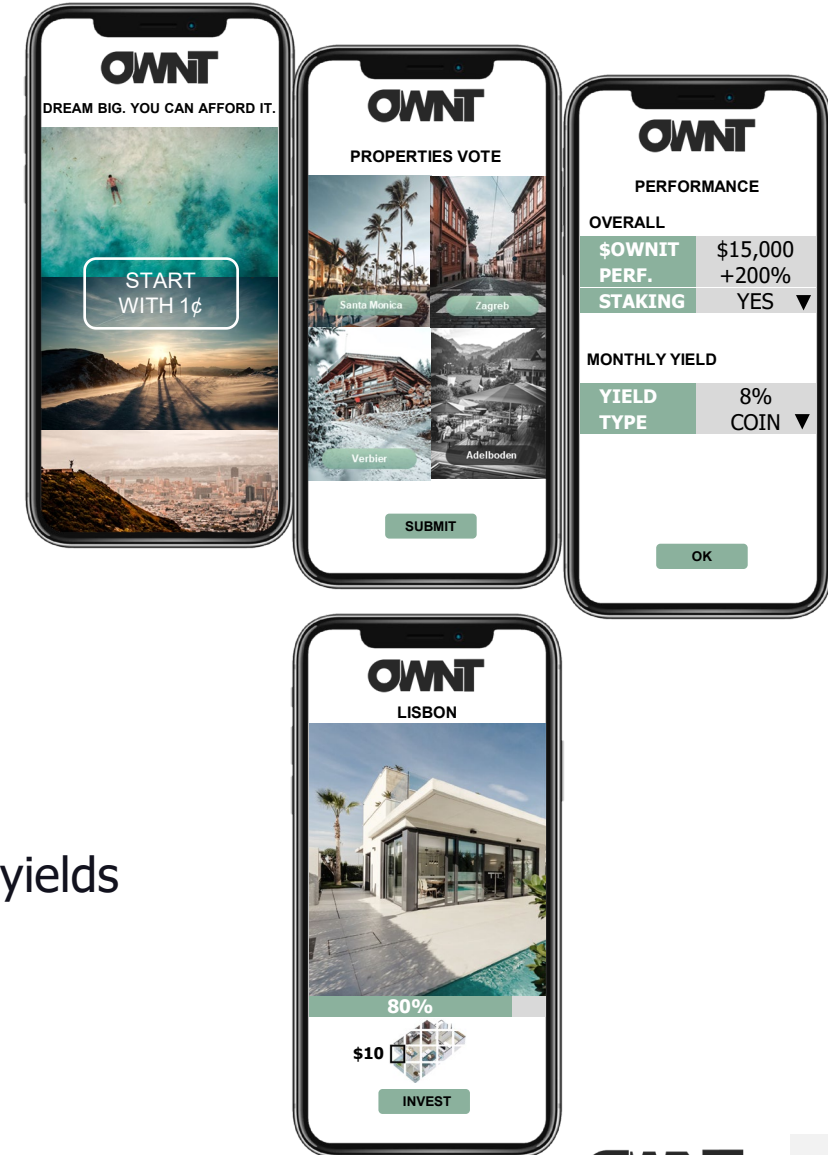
OWNT
DREAM BIG. YOU CAN AFFORD IT.
START WITH 1¢

OWNT
PROPERTIES VOTE
Santa Monica
Zagreb
Verbier
Adelboden
SUBMIT

OWNT
PERFORMANCE
OVERALL

| $OWNIT | \$15,000 |
|---|---|
| PERF. | +200% |
| STAKING | YES ▼ |

MONTHLY YIELD

| YIELD | 8% |
|---|---|
| TYPE | COIN ▼ |

OK

OWNT
LISBON
80%
$10
INVEST

yields